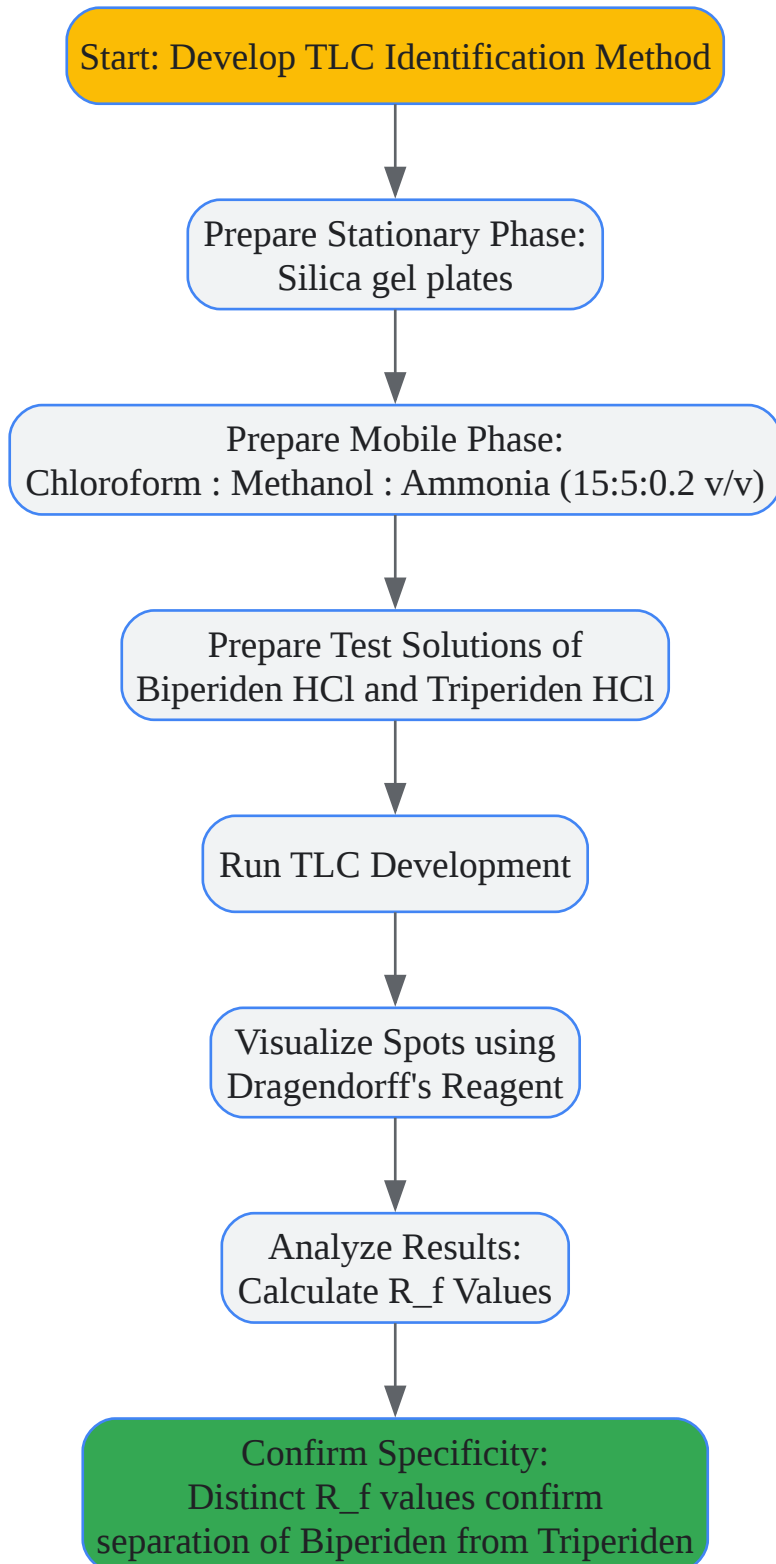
Start: Develop TLC Identification Method

Prepare Stationary Phase:
Silica gel plates

Prepare Mobile Phase:
Chloroform : Methanol : Ammonia (15:5:0.2 v/v)

Prepare Test Solutions of
Biperiden HCl and Triperiden HCl

Run TLC Development

Visualize Spots using
Dragendorff's Reagent

Analyze Results:
Calculate R_f Values

Confirm Specificity:
Distinct R_f values confirm
separation of Biperiden from Triperiden